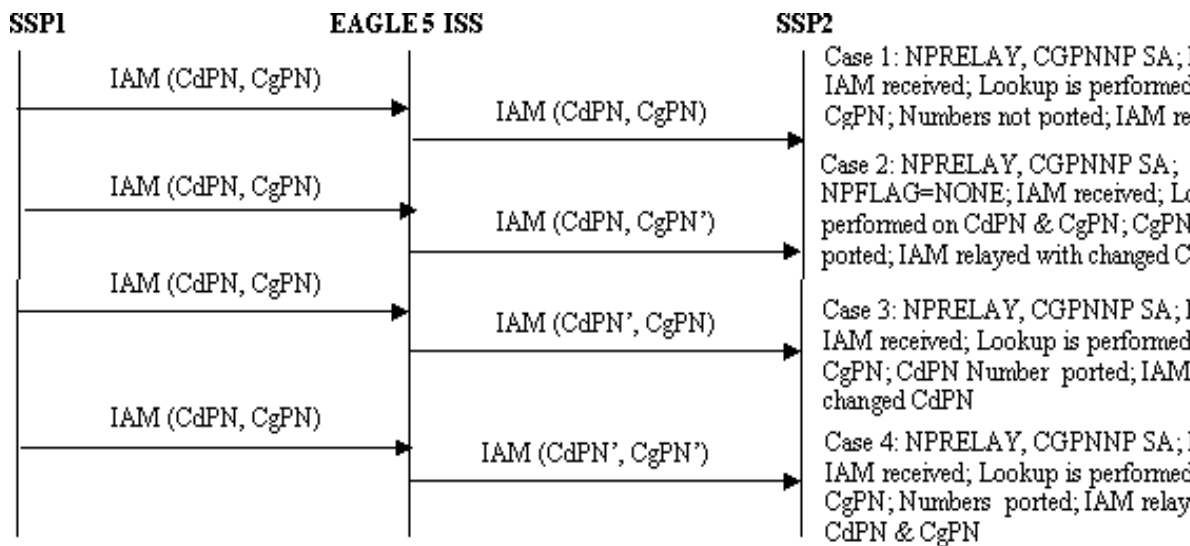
SSP1

EAGLE 5 ISS

SSP2

IAM (CdPN, CgPN)

IAM (CdPN, CgPN)

Case 1: NPRELAY, CGPNNP SA; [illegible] IAM received; Lookup is performed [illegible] CgPN; Numbers not ported; IAM re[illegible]

IAM (CdPN, CgPN)

IAM (CdPN, CgPN')

Case 2: NPRELAY, CGPNNP SA; NPFLAG=NONE; IAM received; Lo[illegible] performed on CdPN & CgPN; CgPN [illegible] ported; IAM relayed with changed C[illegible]

IAM (CdPN, CgPN)

IAM (CdPN', CgPN)

Case 3: NPRELAY, CGPNNP SA; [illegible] IAM received; Lookup is performed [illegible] CgPN; CdPN Number ported; IAM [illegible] changed CdPN

IAM (CdPN, CgPN)

IAM (CdPN', CgPN')

Case 4: NPRELAY, CGPNNP SA; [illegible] IAM received; Lookup is performed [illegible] CgPN; Numbers ported; IAM relay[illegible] CdPN & CgPN